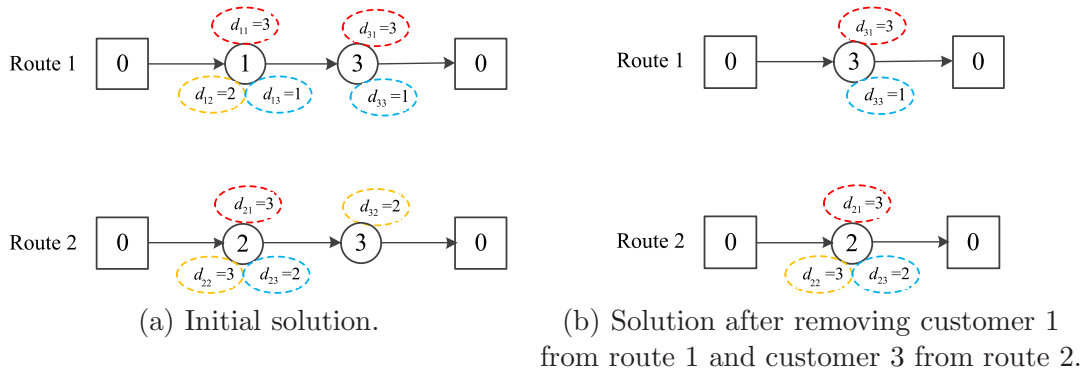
Route 1 0 $d_{11}=3$ 1 $d_{12}=2$ $d_{13}=1$ $d_{31}=3$ 3 $d_{33}=1$ 0

Route 2 0 $d_{21}=3$ 2 $d_{22}=3$ $d_{23}=2$ $d_{32}=2$ 3 0

(a) Initial solution.

Route 1 0 $d_{31}=3$ 3 $d_{33}=1$ 0

Route 2 0 $d_{21}=3$ 2 $d_{22}=3$ $d_{23}=2$ 0

(b) Solution after removing customer 1 from route 1 and customer 3 from route 2.